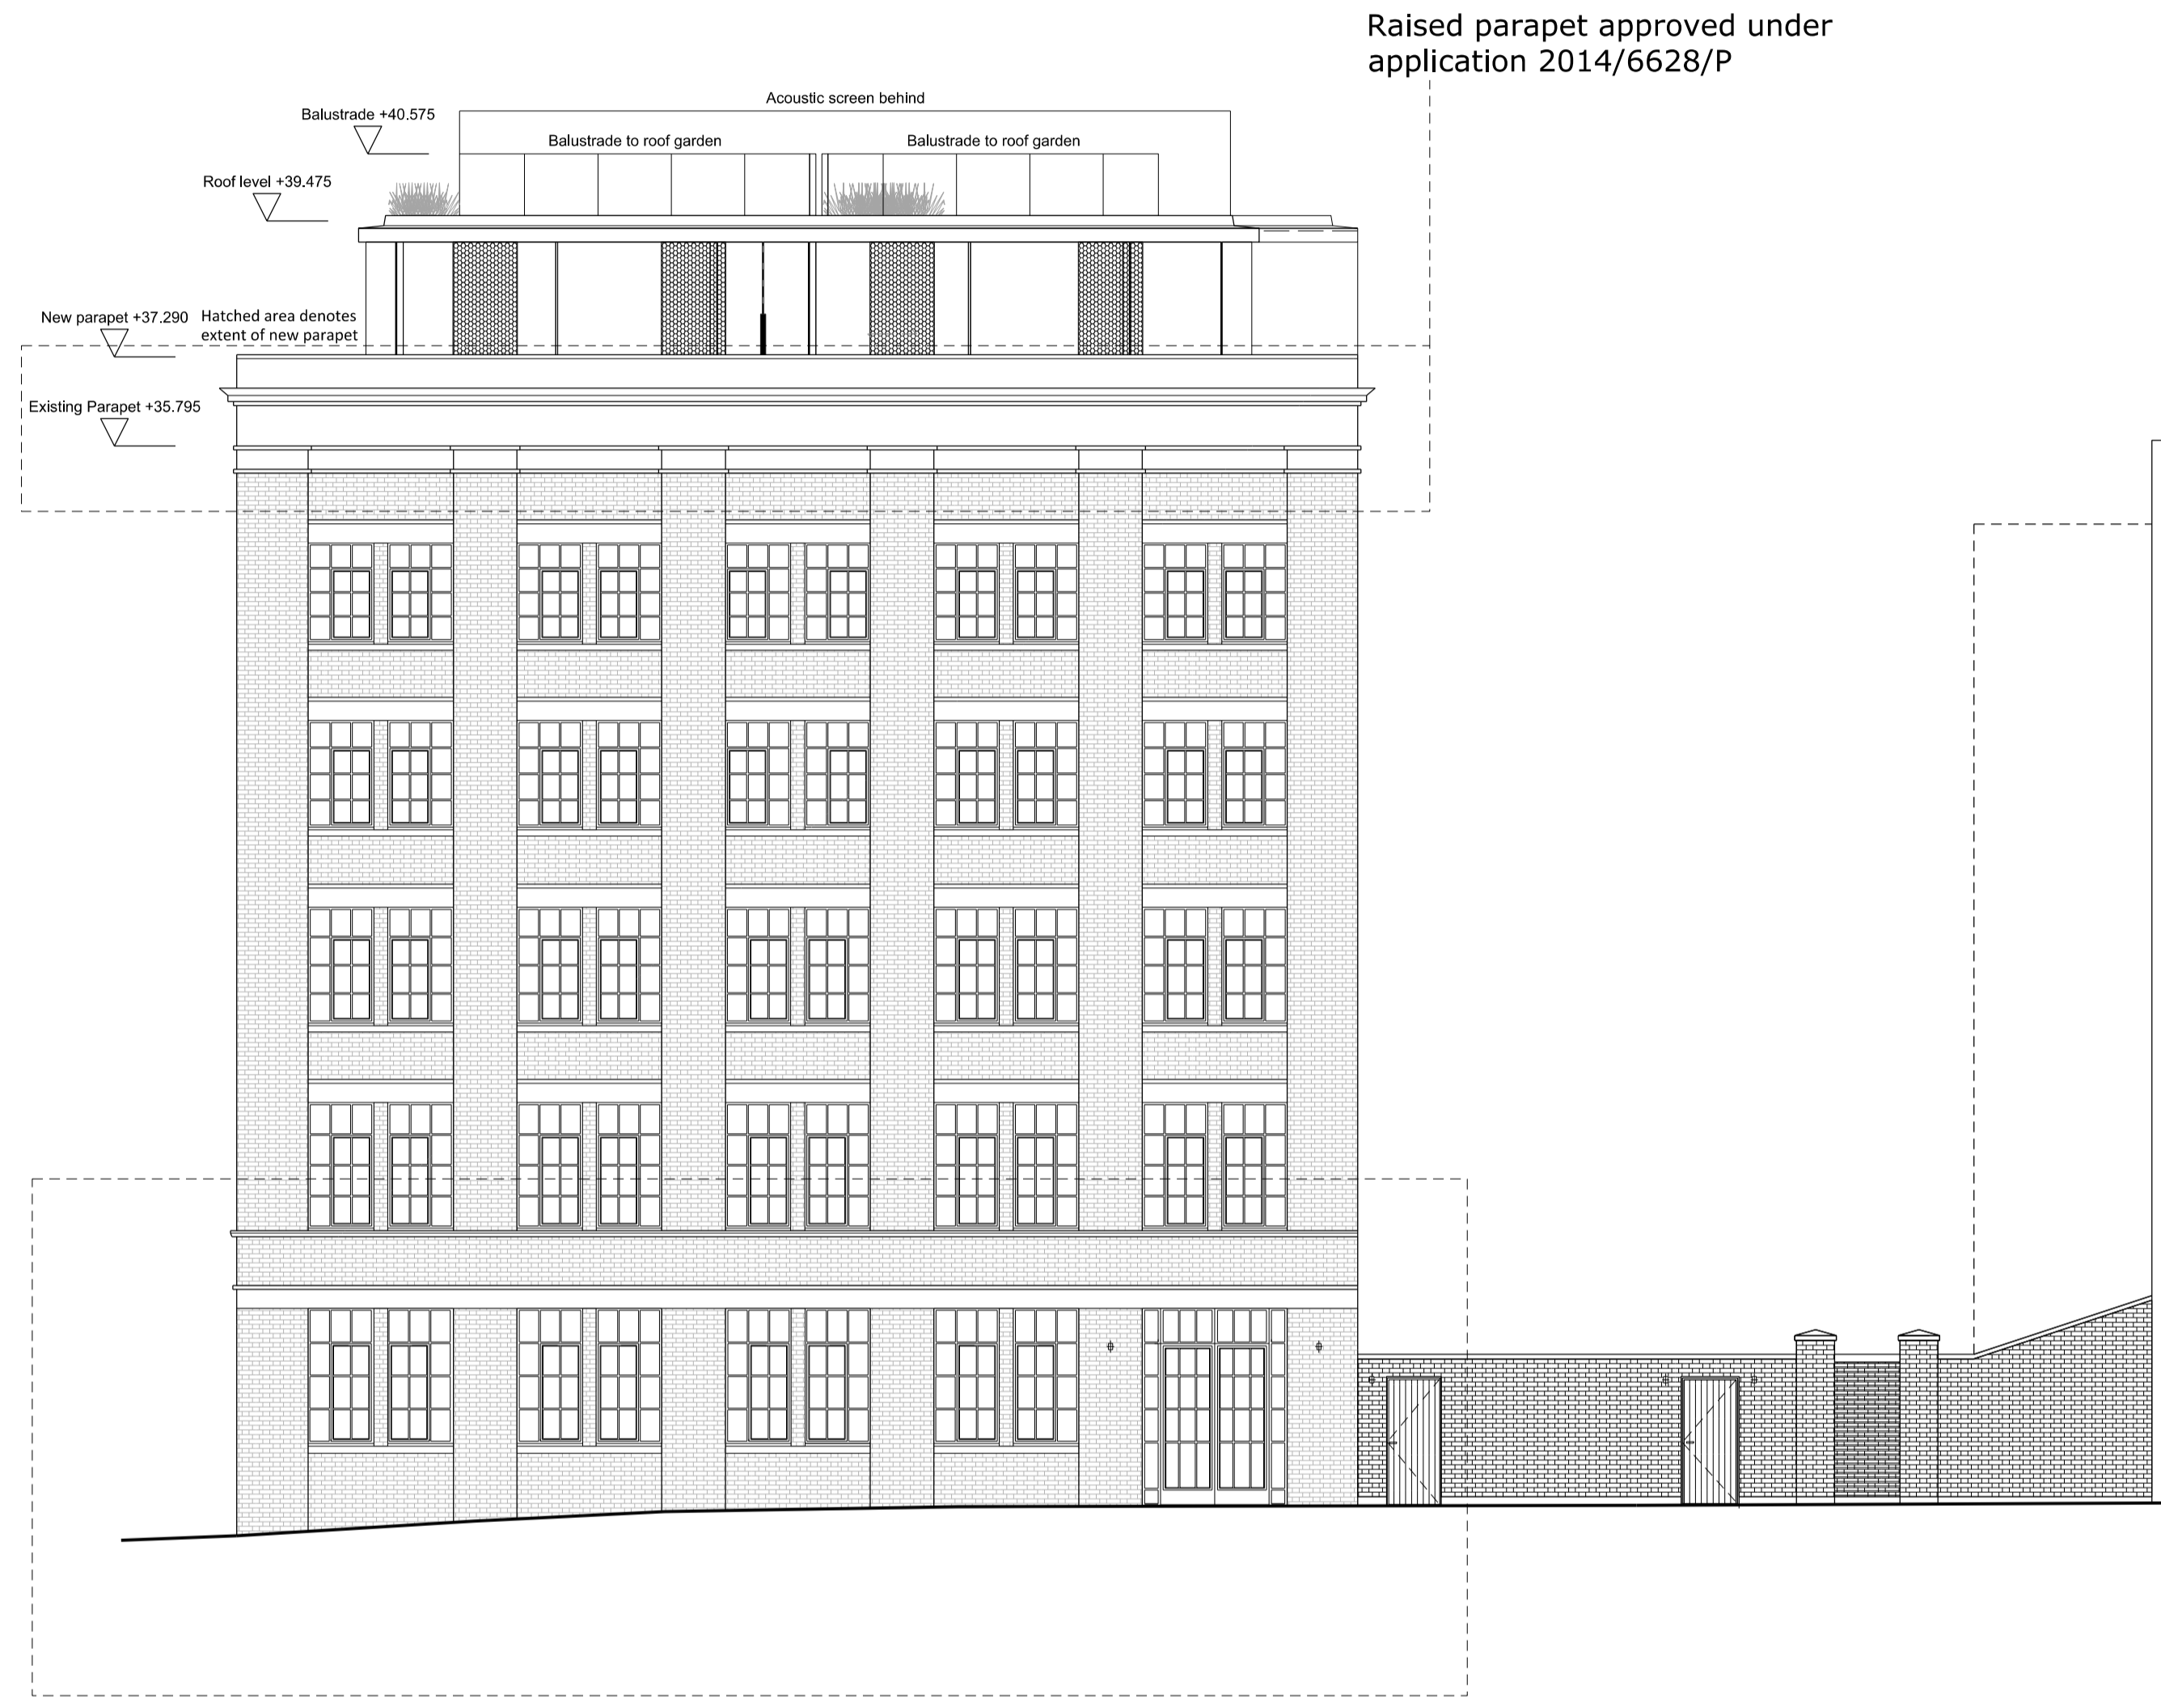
Raised parapet approved under application 2014/6628/P

Acoustic screen behind

Balustrade +40.575

Balustrade to roof garden

Balustrade to roof garden

Roof level +39.475

New parapet +37.290

Hatched area denotes extent of new parapet

Existing Parapet +35.795